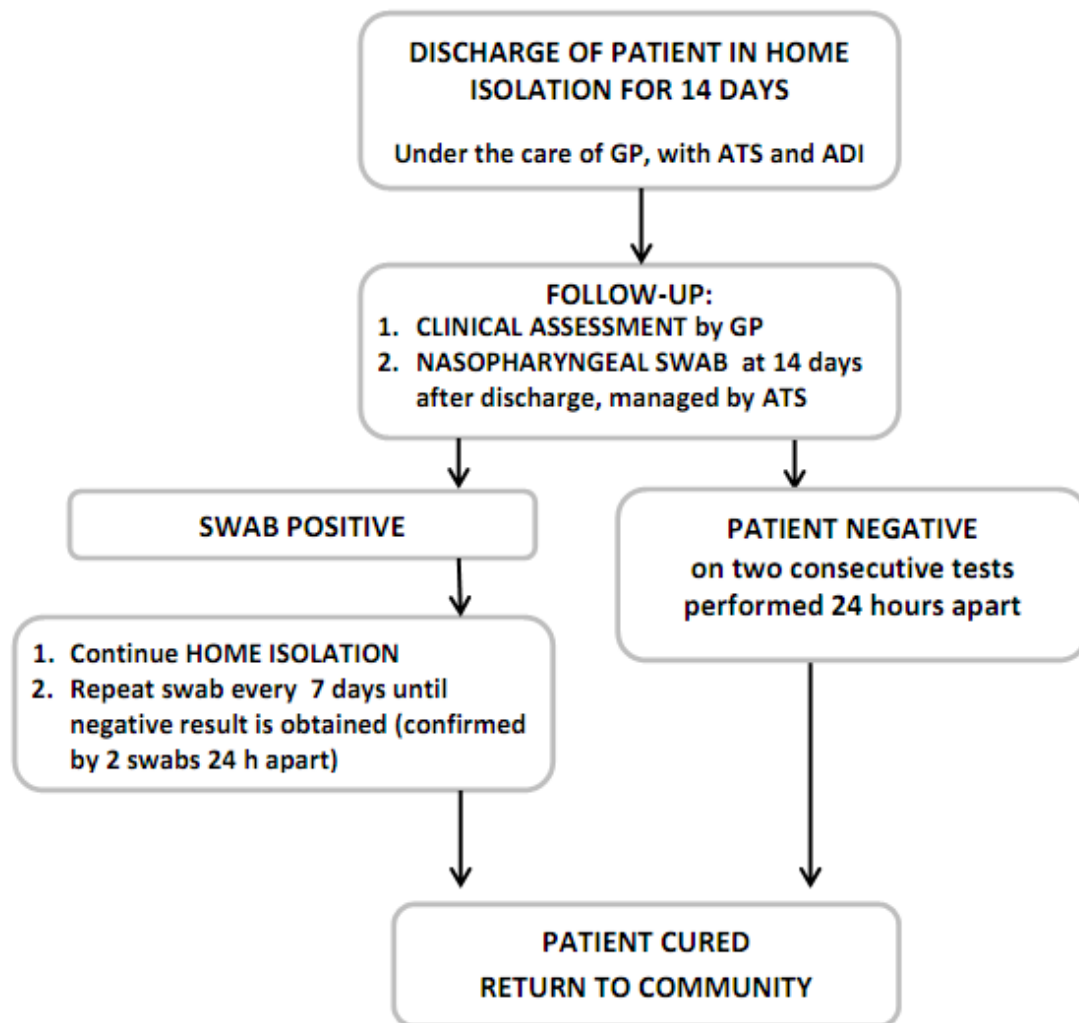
DISCHARGE OF PATIENT IN HOME ISOLATION FOR 14 DAYS

Under the care of GP, with ATS and ADI

FOLLOW-UP:
1. CLINICAL ASSESSMENT by GP
2. NASOPHARYNGEAL SWAB at 14 days after discharge, managed by ATS

SWAB POSITIVE

1. Continue HOME ISOLATION
2. Repeat swab every 7 days until negative result is obtained (confirmed by 2 swabs 24 h apart)

PATIENT NEGATIVE
on two consecutive tests performed 24 hours apart

PATIENT CURED
RETURN TO COMMUNITY